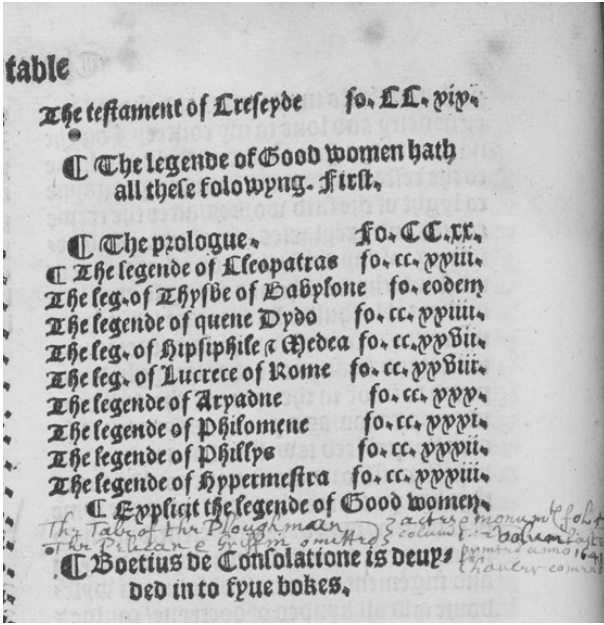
table

The testament of Creseyde fo. CC. xix.

¶ The legende of Good women hath all these folowyng. First.

¶ The prologue. Fo. CC. xx.
¶ The legende of Cleopatras fo. cc. xxiii.
The leg. of Thysbe of Babylone fo. eodem
The legende of quene Dydo fo. cc. xxiiii.
The leg. of Hipsiphile & Medea fo. cc. xxvii.
The leg. of Lucrece of Rome fo. cc. xxviii.
The legende of Aryadne fo. cc. xxx.
The legende of Philomene fo. cc. xxxi.
The legende of Phillys fo. cc. xxxii.
The legende of Hypermestra fo. cc. xxxiii.
¶ Explicit the legende of Good women.

The Tale of the Ploughman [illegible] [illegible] fol. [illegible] column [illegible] volum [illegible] printed anno 164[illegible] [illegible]
The Pelican & Griffin omitted

¶ Boetius de Consolatione is deuyded in to fyue bokes.